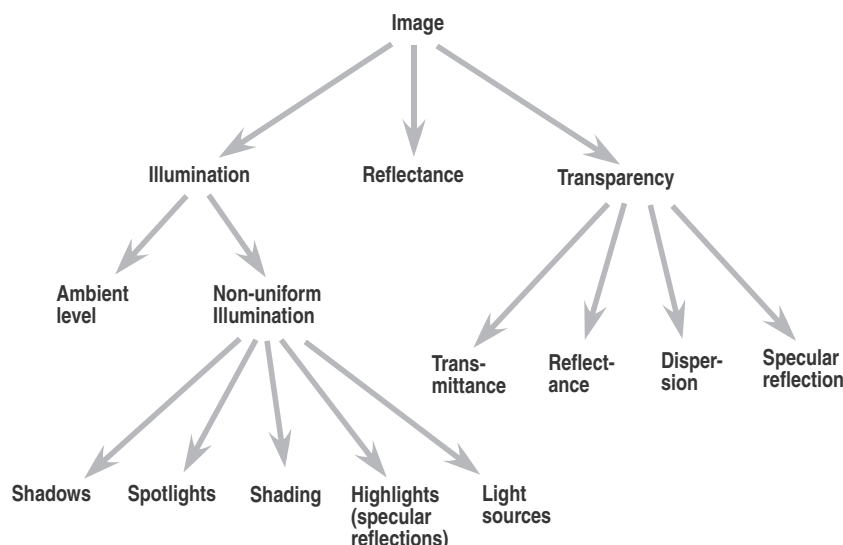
Image

Illumination

Reflectance

Transparency

Ambient level

Non-uniform Illumination

Transmittance

Reflectance

Dispersion

Specular reflection

Shadows

Spotlights

Shading

Highlights (specular reflections)

Light sources